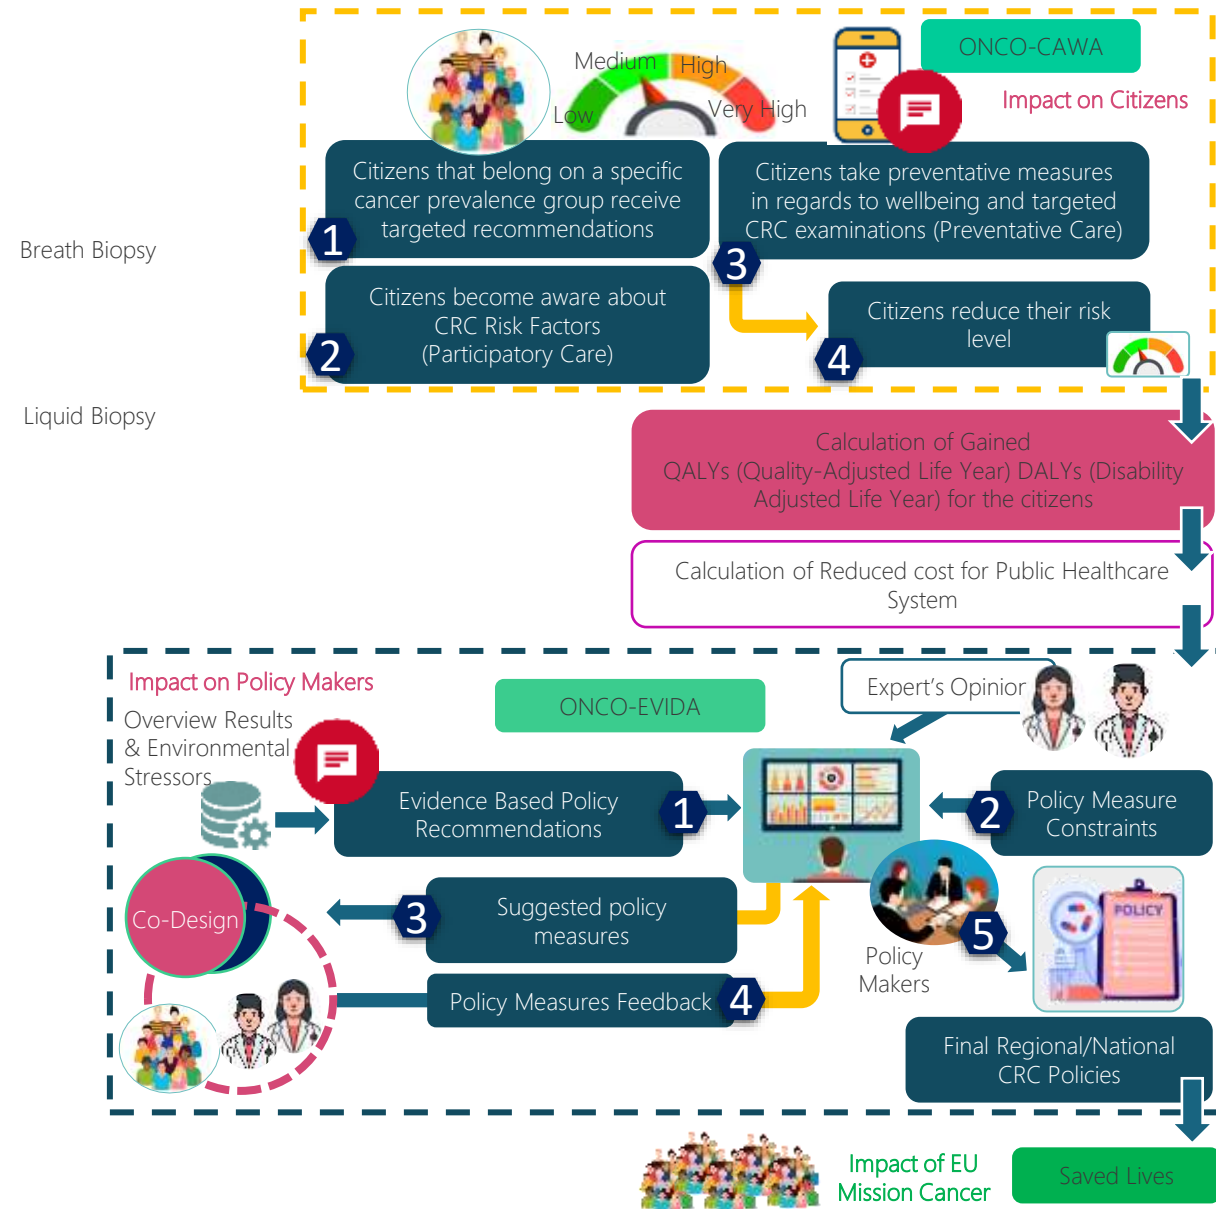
ONCO-CAWA

Impact on Citizens

Medium High Low Very High

Breath Biopsy

1 Citizens that belong on a specific cancer prevalence group receive targeted recommendations

3 Citizens take preventative measures in regards to wellbeing and targeted CRC examinations (Preventative Care)

2 Citizens become aware about CRC Risk Factors (Participatory Care)

4 Citizens reduce their risk level

Liquid Biopsy

Calculation of Gained QALYs (Quality-Adjusted Life Year) DALYs (Disability Adjusted Life Year) for the citizens

Calculation of Reduced cost for Public Healthcare System

Impact on Policy Makers

ONCO-EVIDA

Expert's Opinion

Overview Results & Environmental Stressors

1 Evidence Based Policy Recommendations

2 Policy Measure Constraints

Co-Design

3 Suggested policy measures

Policy Makers

5

POLICY

4 Policy Measures Feedback

Final Regional/National CRC Policies

Impact of EU Mission Cancer

Saved Lives